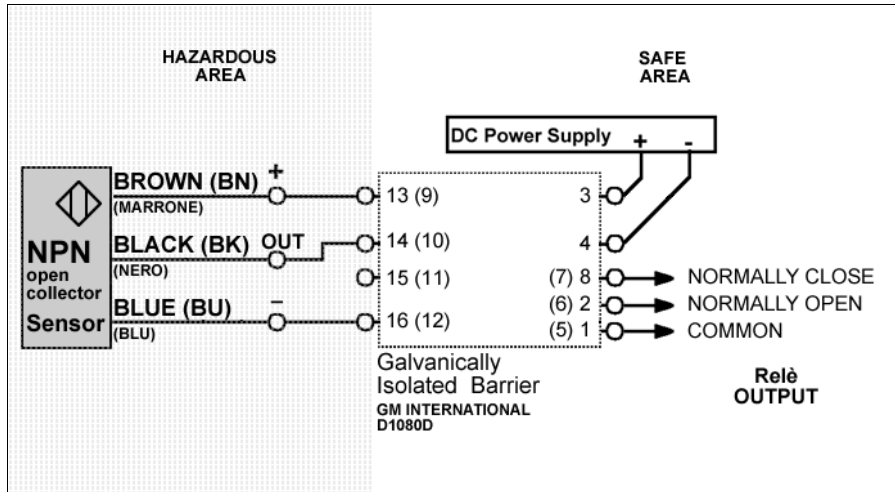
HAZARDOUS AREA

SAFE AREA

DC Power Supply + -

NPN open collector Sensor

BROWN (BN) +
(MARRONE)

BLACK (BK) OUT
(NERO)

BLUE (BU) –
(BLU)

13 (9)
14 (10)
15 (11)
16 (12)

3
4
(7) 8
(6) 2
(5) 1

NORMALLY CLOSE
NORMALLY OPEN
COMMON

Galvanically Isolated Barrier
GM INTERNATIONAL
D1080D

Relè OUTPUT